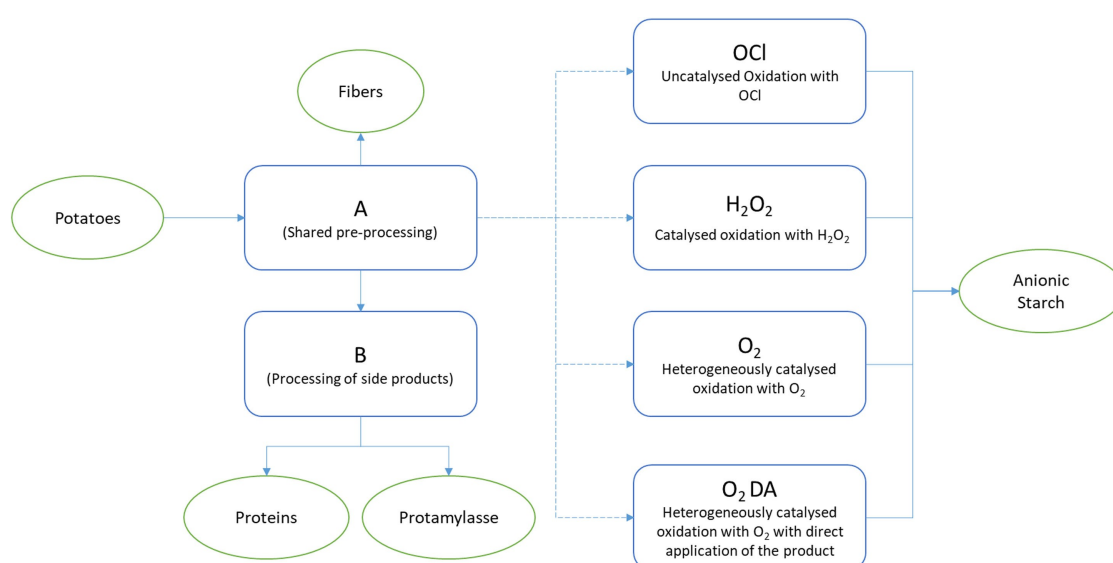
Fibers

Potatoes

A
(Shared pre-processing)

B
(Processing of side products)

Proteins

Protamylasse

OCl
Uncatalysed Oxidation with OCl

$H_2O_2$
Catalysed oxidation with $H_2O_2$

$O_2$
Heterogeneously catalysed oxidation with $O_2$

$O_2$ DA
Heterogeneously catalysed oxidation with $O_2$ with direct application of the product

Anionic Starch